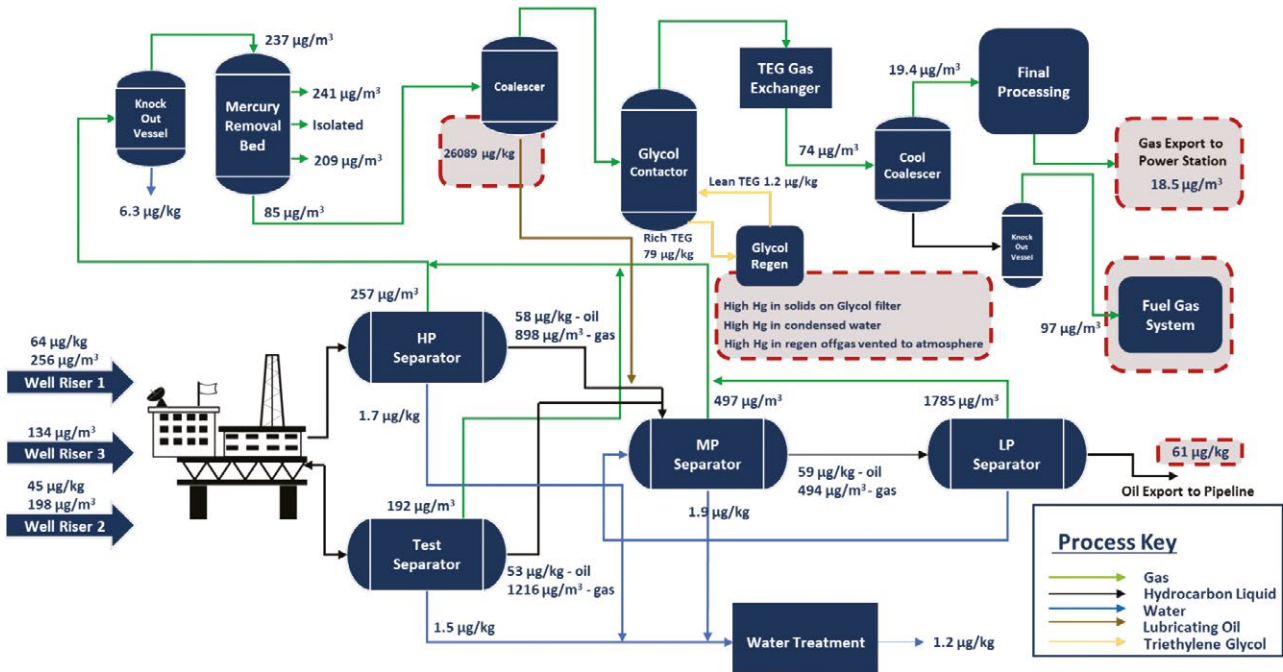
237 μg/m³

Knock Out Vessel

Mercury Removal Bed

241 μg/m³

Isolated

209 μg/m³

6.3 μg/kg

85 μg/m³

Coalescer

26089 μg/kg

Glycol Contactor

TEG Gas Exchanger

74 μg/m³

19.4 μg/m³

Final Processing

Cool Coalescer

Gas Export to Power Station

18.5 μg/m³

Lean TEG 1.2 μg/kg

Rich TEG 79 μg/kg

Glycol Regen

Knock Out Vessel

Fuel Gas System

97 μg/m³

High Hg in solids on Glycol filter

High Hg in condensed water

High Hg in regen offgas vented to atmosphere

257 μg/m³

HP Separator

58 μg/kg - oil

898 μg/m³ - gas

64 μg/kg

256 μg/m³

Well Riser 1

134 μg/m³

Well Riser 3

45 μg/kg

198 μg/m³

Well Riser 2

1.7 μg/kg

497 μg/m³

1785 μg/m³

MP Separator

59 μg/kg - oil

494 μg/m³ - gas

LP Separator

61 μg/kg

Oil Export to Pipeline

192 μg/m³

1.9 μg/kg

Test Separator

53 μg/kg - oil

1216 μg/m³ - gas

1.5 μg/kg

Water Treatment

1.2 μg/kg

Process Key

Gas

Hydrocarbon Liquid

Water

Lubricating Oil

Triethylene Glycol